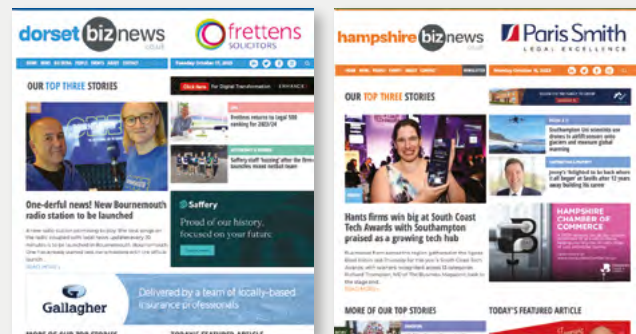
dorset biz news .co.uk

frettens SOLICITORS

Tuesday October 17, 2023

Click Here for Digital Transformation

OUR TOP THREE STORIES

Frettens returns to Legal 500 ranking for 2023/24

Saffery staff 'fizzing' after the firm launches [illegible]

One-derful news! New Bournemouth radio station to be launched

Saffery

Proud of our history, focused on your future

Gallagher

Delivered by a team of locally-based insurance professionals

hampshire biz news .co.uk

Paris Smith LEGAL EXCELLENCE

OUR TOP THREE STORIES

Southampton Uni scientists use drones in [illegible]

Jonny's 'delighted' to be back where it all began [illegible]

Hants firms win big at South Coast Tech Awards with Southampton praised as a growing tech hub

HAMPSHIRE CHAMBER OF COMMERCE

MORE OF OUR TOP STORIES

TODAY'S FEATURED ARTICLE